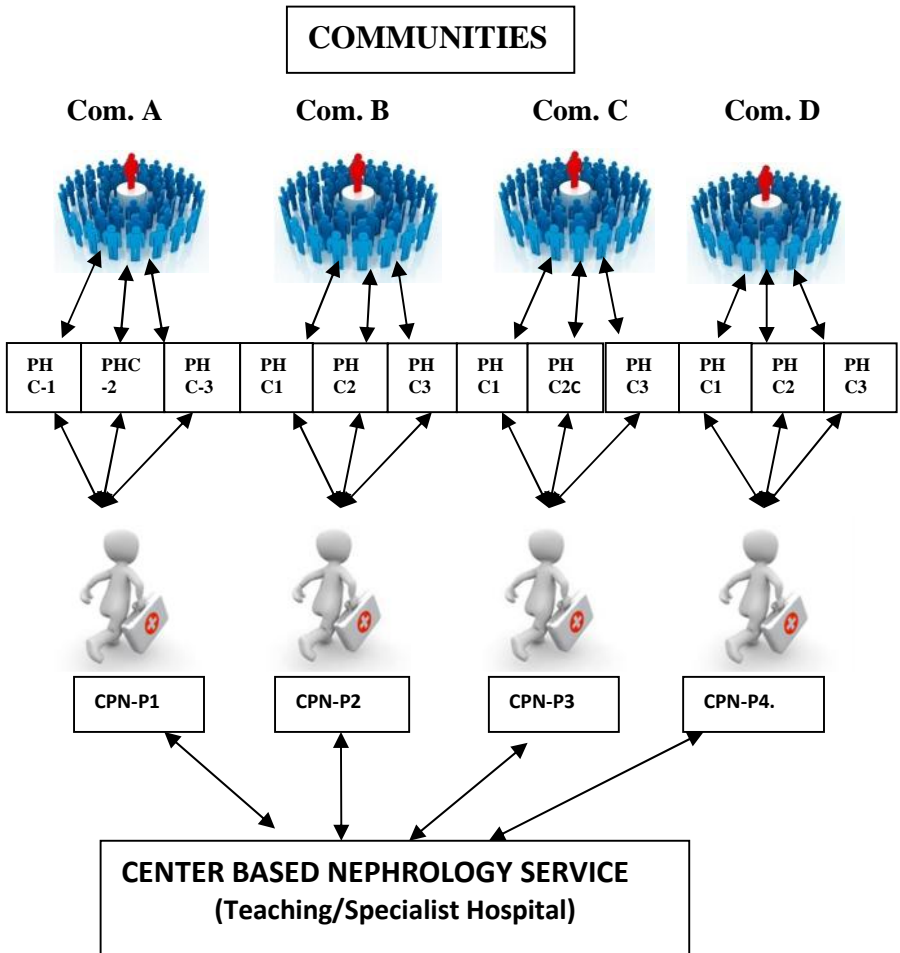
COMMUNITIES

Com. A

Com. B

Com. C

Com. D

| PH C-1 | PHC -2 | PH C-3 | PH C1 | PH C2 | PH C3 | PH C1 | PH C2C | PH C3 | PH C1 | PH C2 | PH C3 |
|---|---|---|---|---|---|---|---|---|---|---|---|

CPN-P1

CPN-P2

CPN-P3

CPN-P4.

CENTER BASED NEPHROLOGY SERVICE
(Teaching/Specialist Hospital)